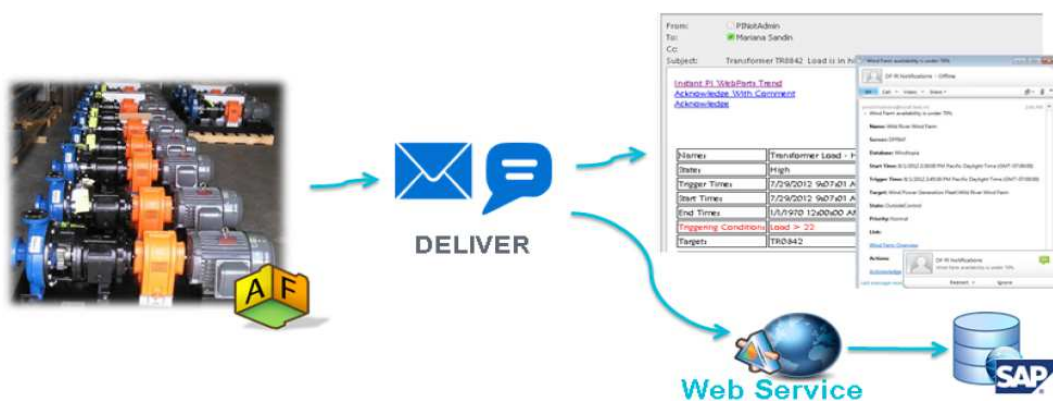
A F

DELIVER

From: PINotAdmin
To: Mariana Sandin
Cc:
Subject: Transformer TR0842 Load is in hi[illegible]

Instant PI WebParts Trend
Acknowledge With Comment
Acknowledge

| Name: | Transformer Load - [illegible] |
|---|---|
| State: | High |
| Trigger Time: | 7/29/2012 9:07:01 A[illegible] |
| Start Time: | 7/29/2012 9:07:01 A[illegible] |
| End Time: | 1/1/1970 12:00:00 AM |
| Triggering Condition: | Load > 22 |
| Target: | TR0842 |

Wind Farm availability is under 70%

Wind Farm availability is under 70%

Name: Wind River Wind Farm

Source: OFFRef

Database: Windfarm

Start Time: 8/1/2012 2:30:00 PM Pacific Daylight Time (GMT-07:00:00)

Trigger Time: 8/1/2012 2:45:00 PM Pacific Daylight Time (GMT-07:00:00)

Target: Wind Power Generation Fleet\Wind River Wind Farm

State: OutsideControl

Priority: Normal

Link:

Wind Farm Overview

Actions:

Acknowledge

OF PI Notifications
Wind Farm availability is under 70%

Web Service

SAP